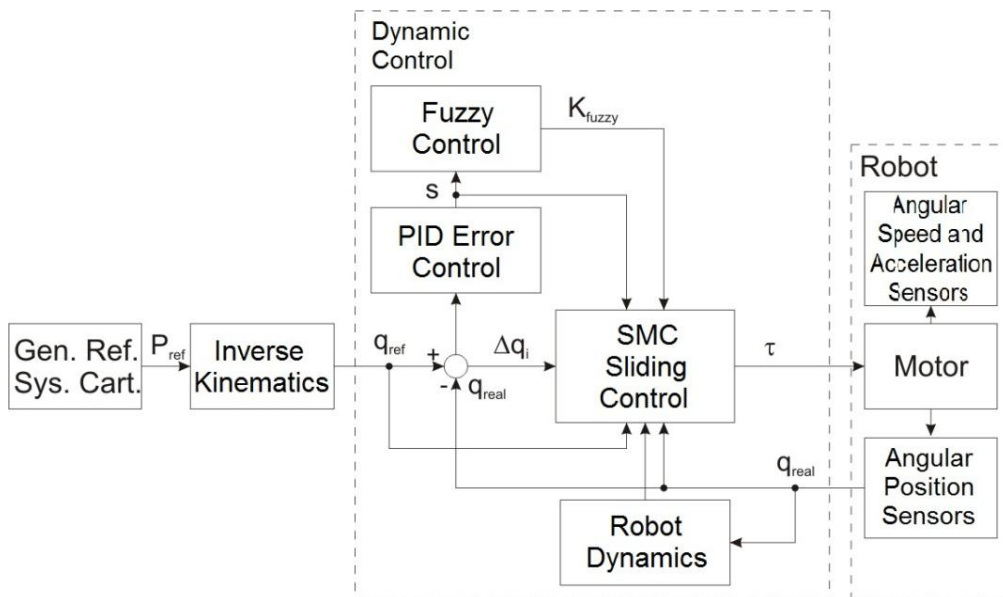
Dynamic Control

Fuzzy Control

$K_{fuzzy}$

Robot

s

PID Error Control

Angular Speed and Acceleration Sensors

Gen. Ref. Sys. Cart.

$P_{ref}$

Inverse Kinematics

$q_{ref}$

+

-

$q_{real}$

$\Delta q_i$

SMC Sliding Control

$\tau$

Motor

$q_{real}$

Angular Position Sensors

Robot Dynamics